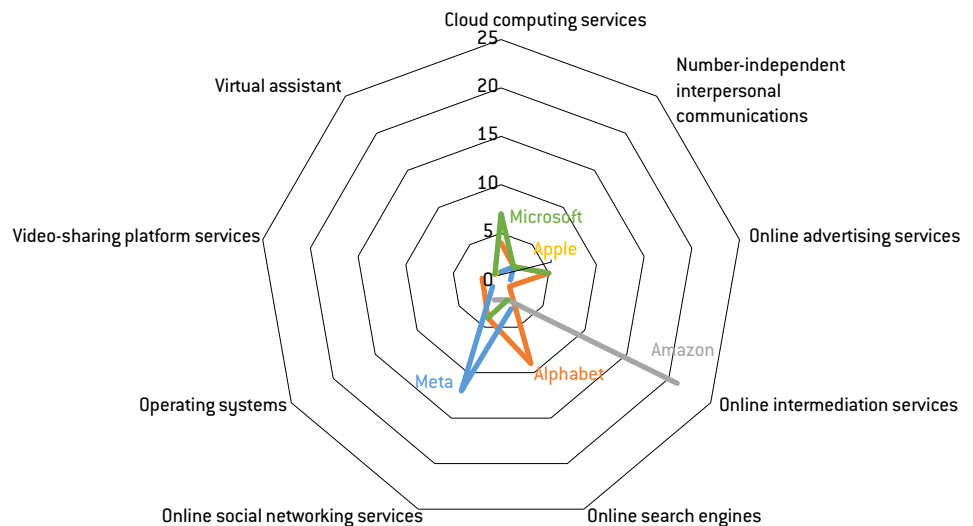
Cloud computing services
25
20
15
10
5
0
Number-independent interpersonal communications
Online advertising services
Online intermediation services
Online search engines
Online social networking services
Operating systems
Video-sharing platform services
Virtual assistant
Microsoft
Apple
Amazon
Alphabet
Meta